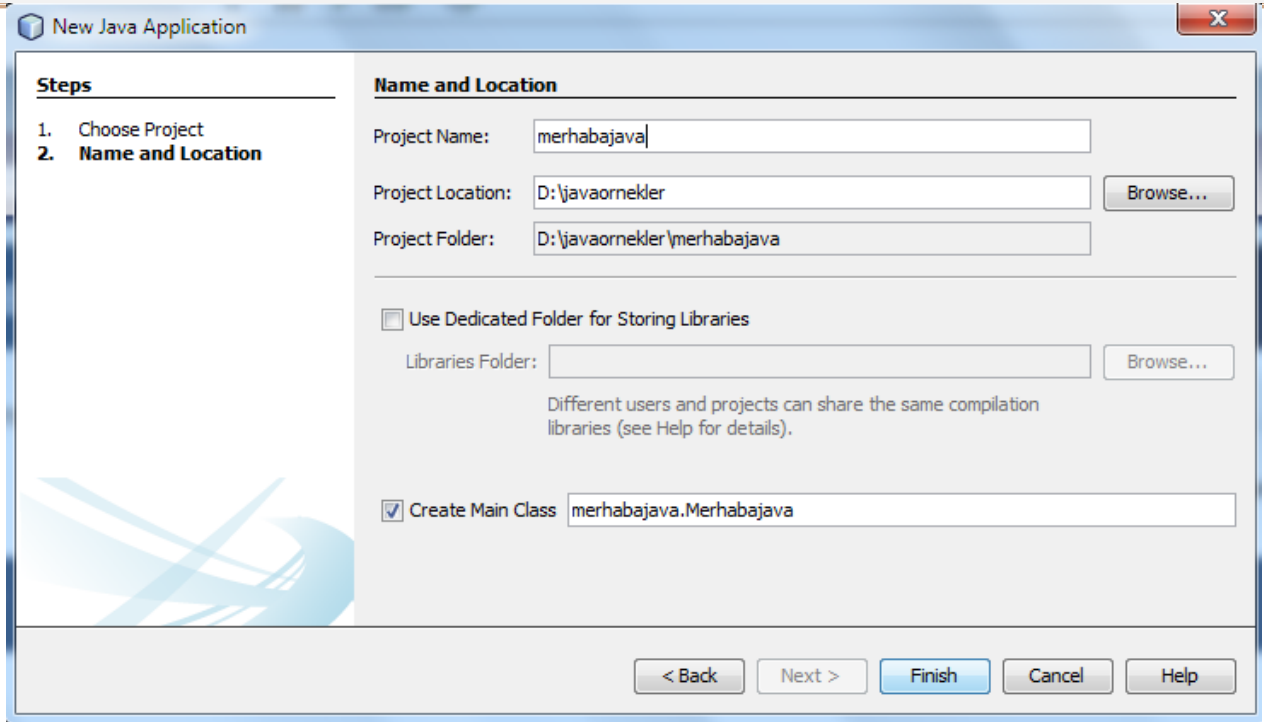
New Java Application

Steps

1. Choose Project
2. Name and Location

Name and Location

Project Name: merhabajava

Project Location: D:\javaornekler Browse...

Project Folder: D:\javaornekler\merhabajava

Use Dedicated Folder for Storing Libraries

Libraries Folder: Browse...

Different users and projects can share the same compilation libraries (see Help for details).

Create Main Class merhabajava.Merhabajava

< Back Next > Finish Cancel Help